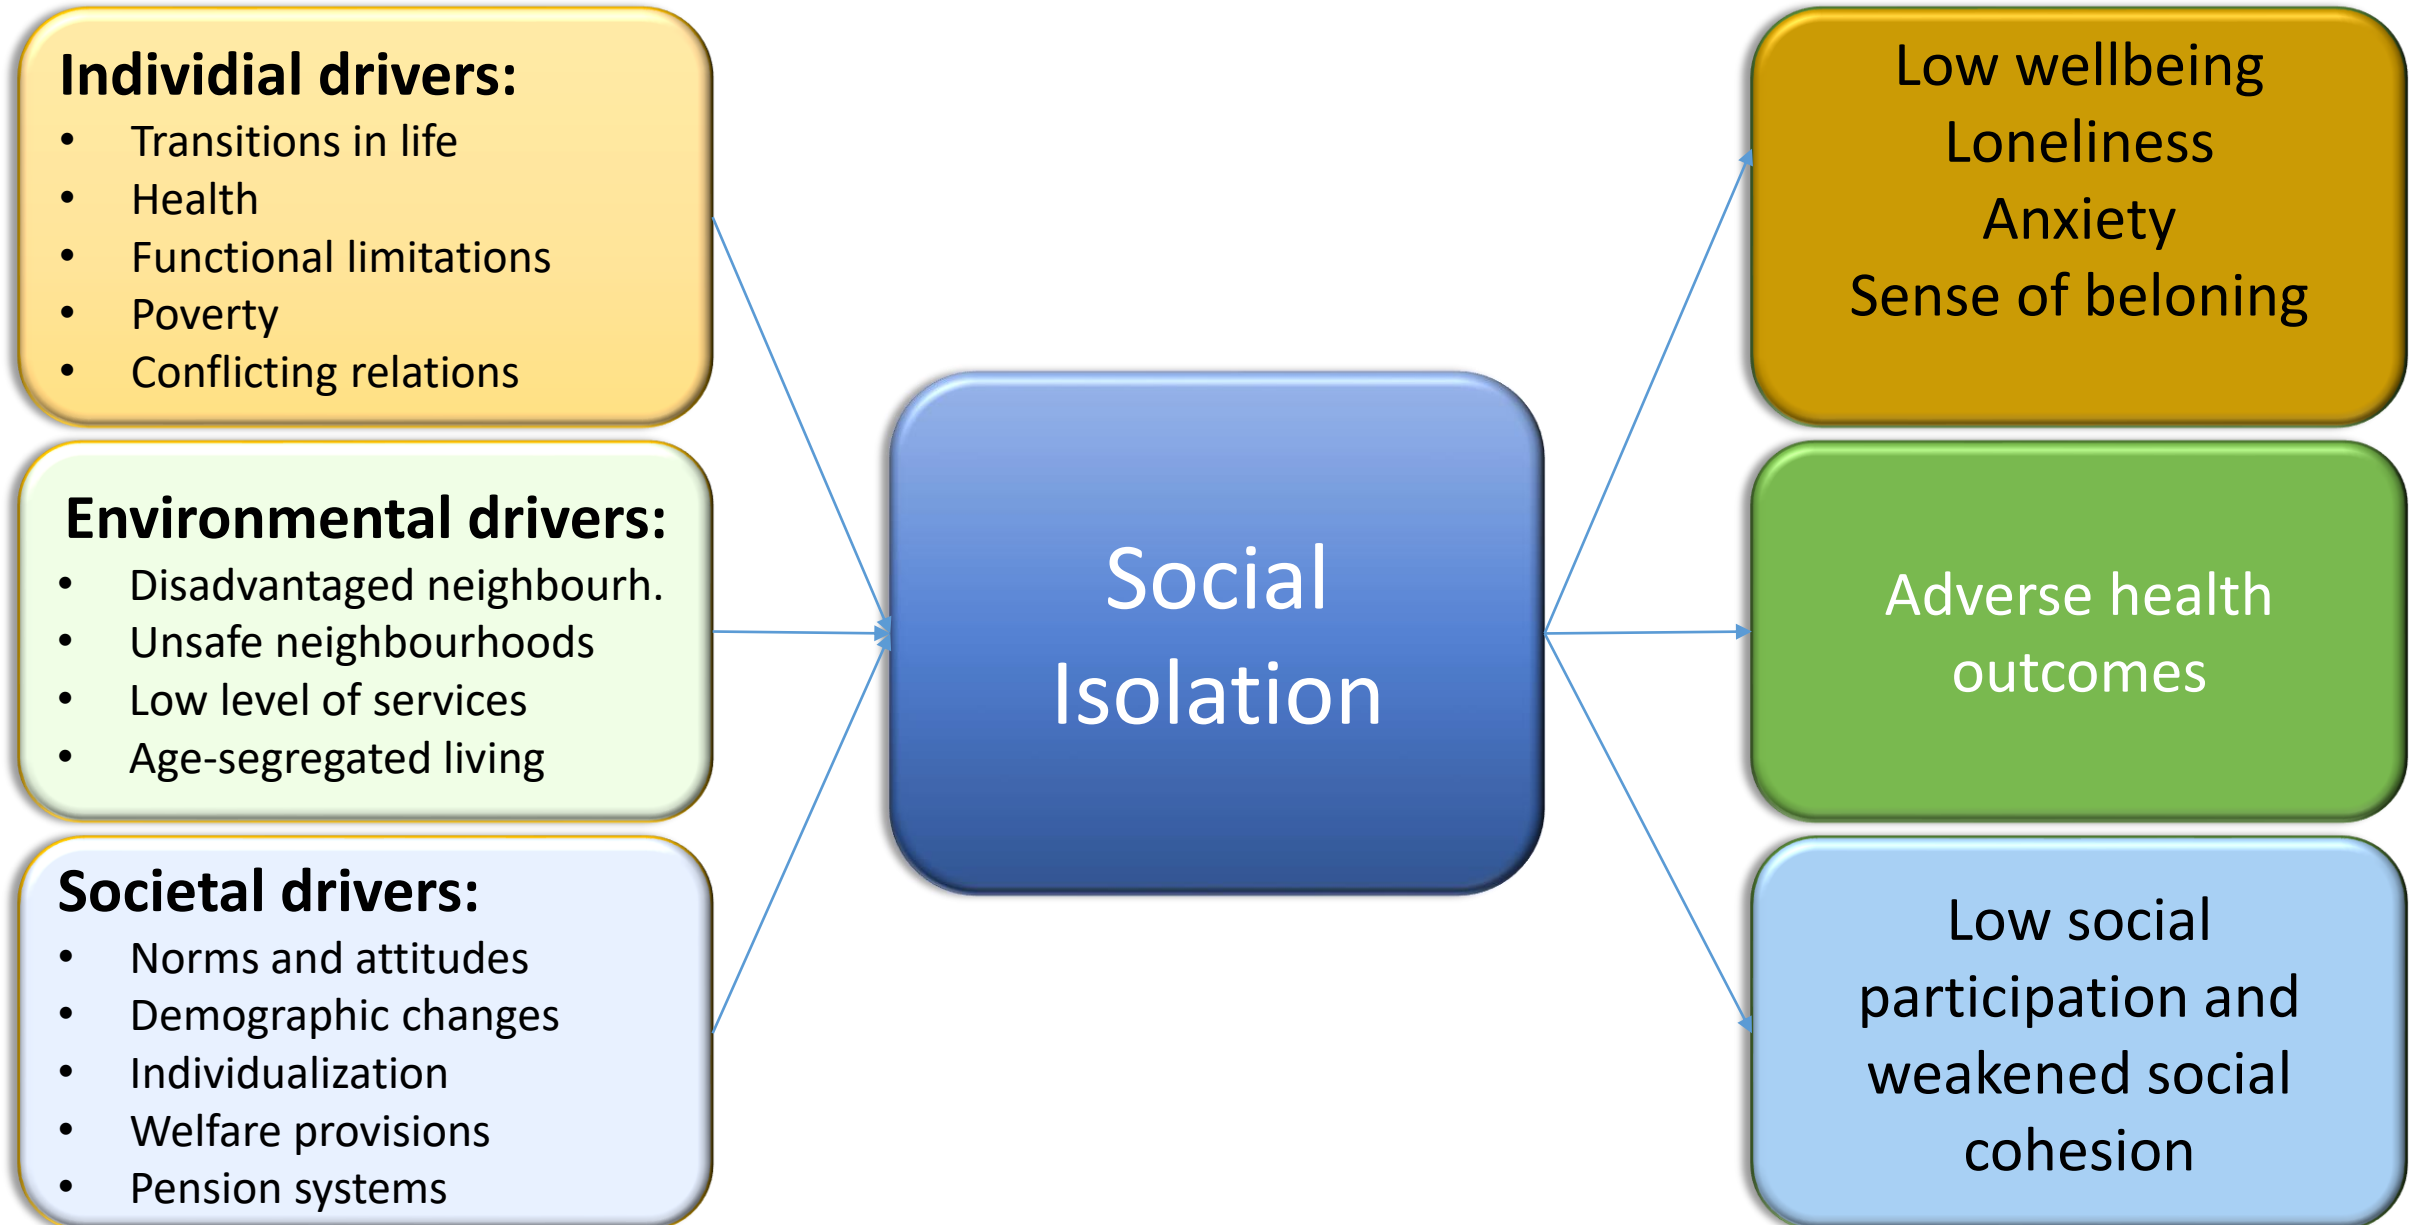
Individial drivers:
- Transitions in life
- Health
- Functional limitations
- Poverty
- Conflicting relations

Environmental drivers:
- Disadvantaged neighbourh.
- Unsafe neighbourhoods
- Low level of services
- Age-segregated living

Societal drivers:
- Norms and attitudes
- Demographic changes
- Individualization
- Welfare provisions
- Pension systems

Social Isolation

Low wellbeing
Loneliness
Anxiety
Sense of beloning

Adverse health outcomes

Low social participation and weakened social cohesion